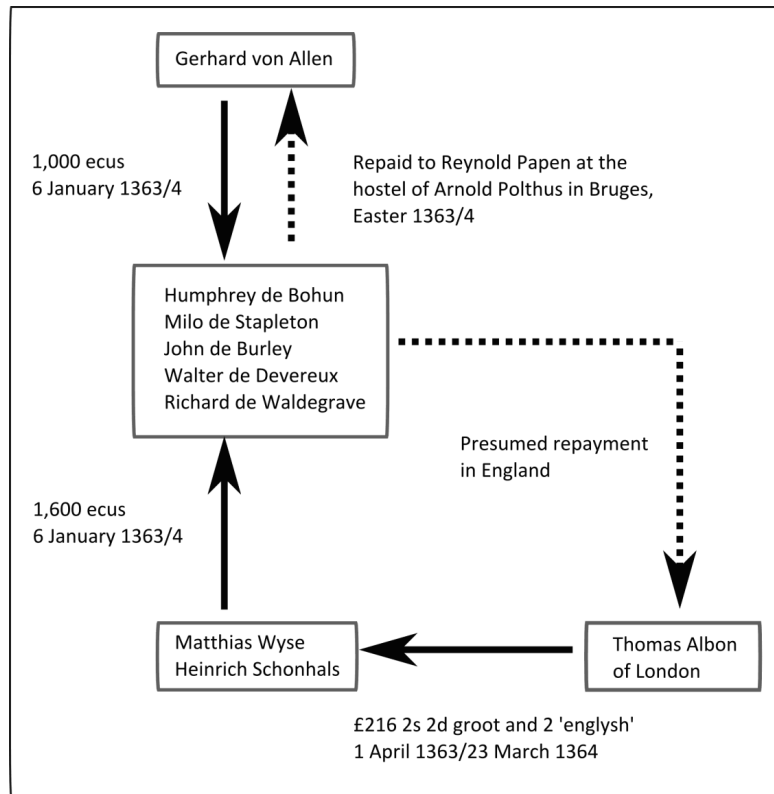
Gerhard von Allen

1,000 ecus
6 January 1363/4

Repaid to Reynold Papen at the hostel of Arnold Polthus in Bruges, Easter 1363/4

Humphrey de Bohun
Milo de Stapleton
John de Burley
Walter de Devereux
Richard de Waldegrave

Presumed repayment in England

1,600 ecus
6 January 1363/4

Matthias Wyse
Heinrich Schonhals

Thomas Albon of London

£216 2s 2d groot and 2 'englysh'
1 April 1363/23 March 1364